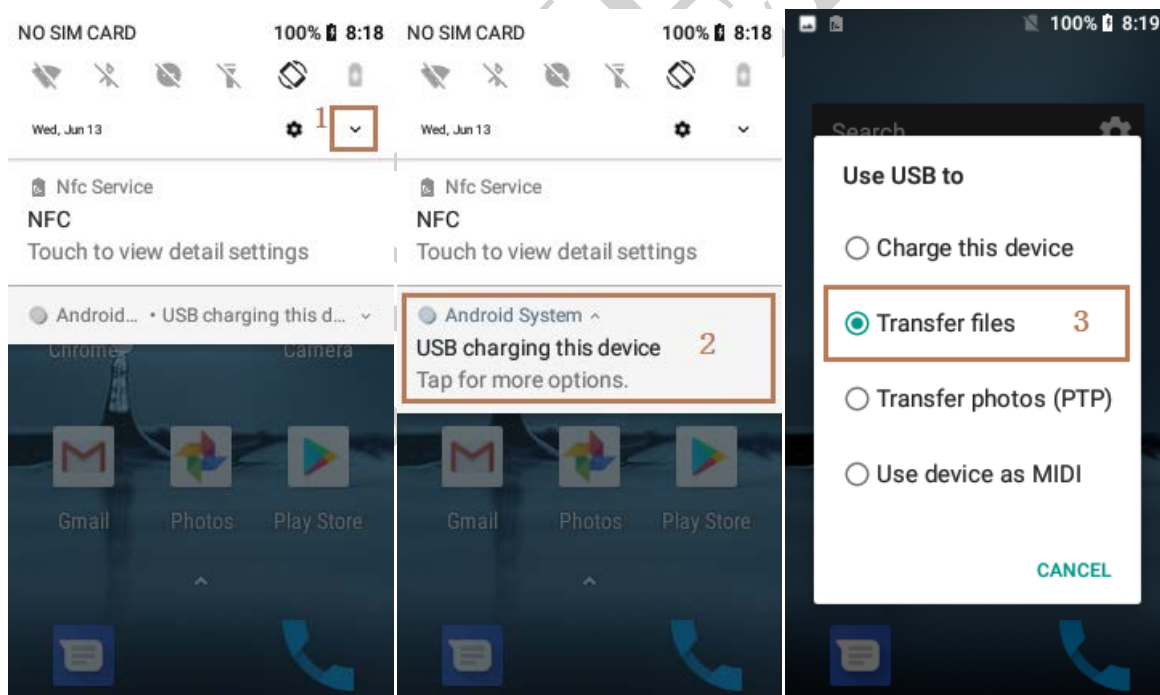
NO SIM CARD 100% 8:18

Wed, Jun 13 1

Nfc Service
NFC
Touch to view detail settings

Android... • USB charging this d...

Chrome Camera

Gmail Photos Play Store

NO SIM CARD 100% 8:18

Wed, Jun 13

Nfc Service
NFC
Touch to view detail settings

Android System
USB charging this device 2
Tap for more options.

Gmail Photos Play Store

100% 8:19

Search

Use USB to

Charge this device

Transfer files 3

Transfer photos (PTP)

Use device as MIDI

CANCEL